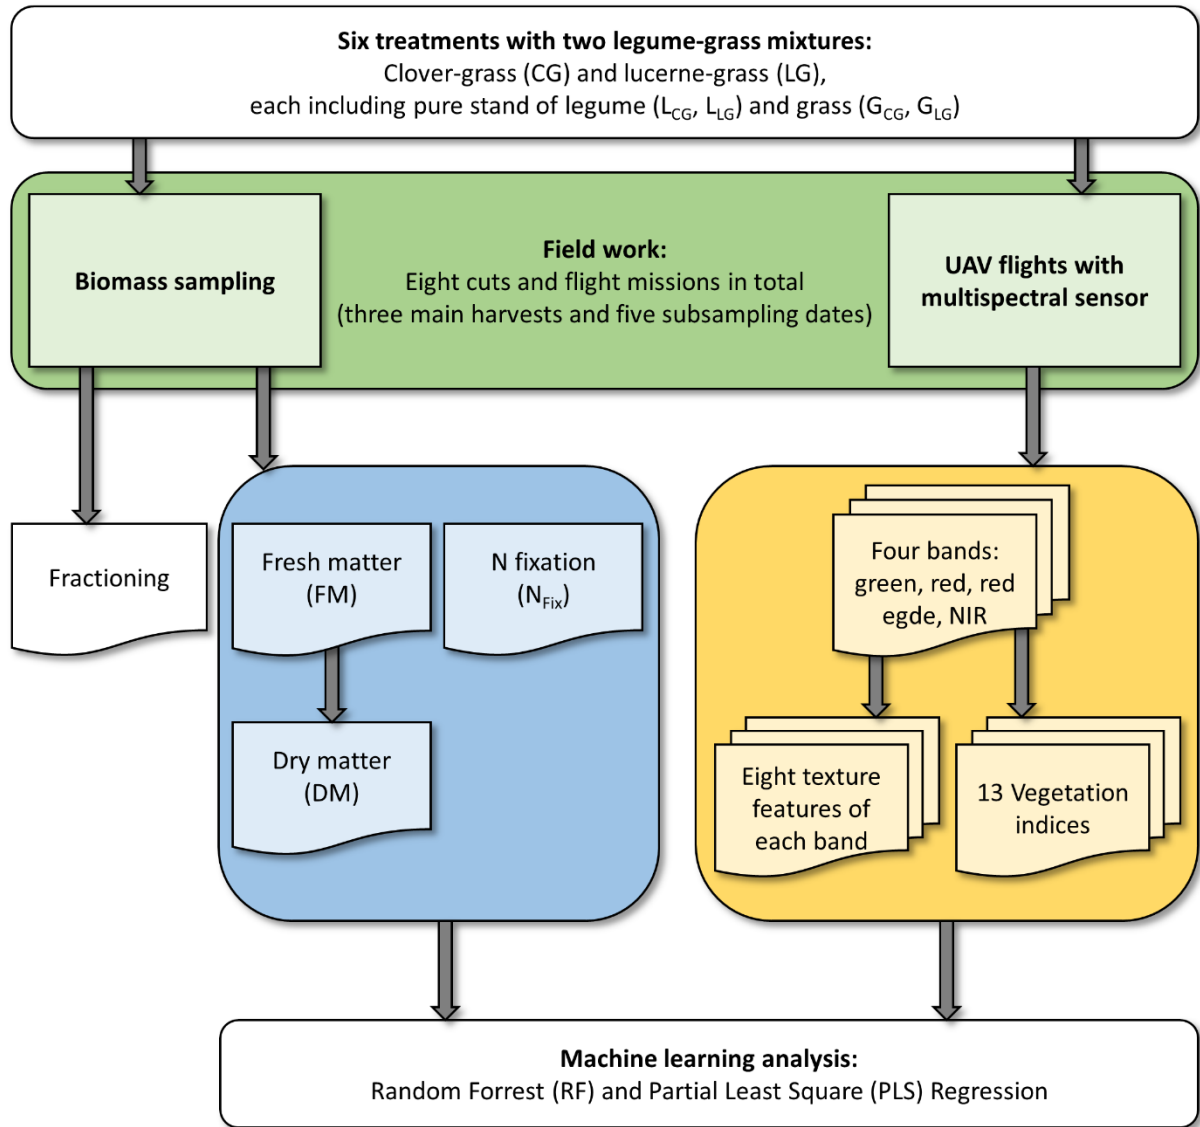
**Six treatments with two legume-grass mixtures:**
Clover-grass (CG) and lucerne-grass (LG),
each including pure stand of legume ($L_{CG}$, $L_{LG}$) and grass ($G_{CG}$, $G_{LG}$)

**Biomass sampling**

**Field work:**
Eight cuts and flight missions in total
(three main harvests and five subsampling dates)

**UAV flights with multispectral sensor**

Fractioning

Fresh matter (FM)

N fixation ($N_{Fix}$)

Dry matter (DM)

Four bands: green, red, red egde, NIR

Eight texture features of each band

13 Vegetation indices

**Machine learning analysis:**
Random Forrest (RF) and Partial Least Square (PLS) Regression